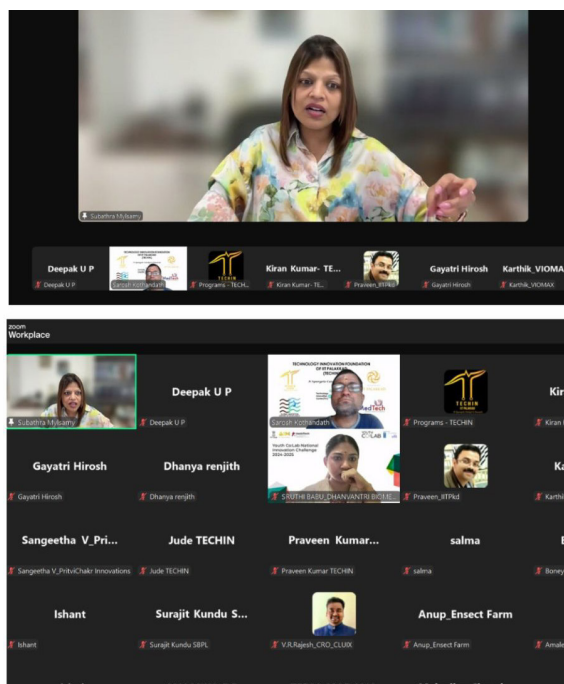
Subathra Mylsamy

Deepak U P
Deepak U P
Sarosh Kozhandath
Programs - TECH...
Kiran Kumar- TE...
Kiran Kumar - TE...
Praveen_IIITPkd
Gayatri Hirosh
Gayatri Hirosh
Karthik_VIOMA
Karthik_VIOMAX

zoom
Workplace

Subathra Mylsamy
Deepak U P
Deepak U P
TECHNOLOGY INNOVATION FOUNDATION OF IIT PALAKKAD
MedTech
Sarosh Kozhandath
TECHIN
Programs - TECHIN
Kir
Kiran
Gayatri Hirosh
Gayatri Hirosh
Dhanya renjith
Dhanya renjith
Youth Co:Lab National Innovation Challenge 2024-2025
SRUTHI BABU_DHANVANTRI BIOME...
Praveen_IIITPkd
Ka
Karthi
Sangeetha V_Pri...
Sangeetha V_PritviChakr Innovations
Jude TECHIN
Jude TECHIN
Praveen Kumar...
Praveen Kumar TECHIN
salma
salma
Boney
Ishant
Ishant
Surajit Kundu S...
Surajit Kundu SBPL
V.R.Rajesh_CRO_CLUIX
Anup_Ensect Farm
Anup_Ensect Farm
Amale